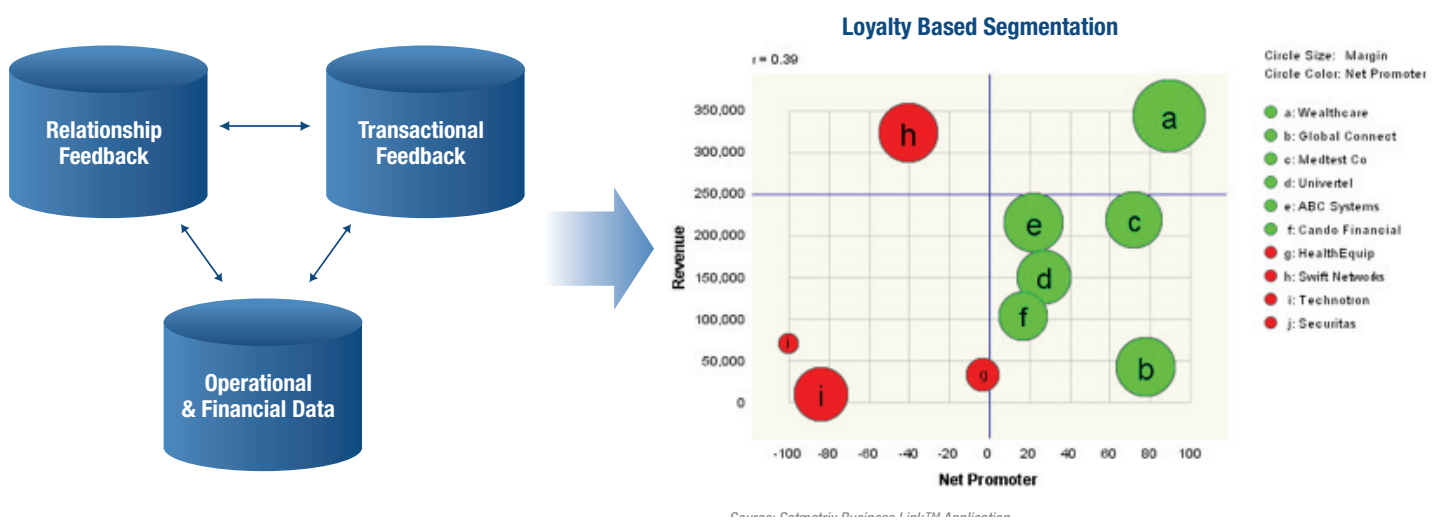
Relationship Feedback

Transactional Feedback

Operational & Financial Data

Loyalty Based Segmentation

r = 0.39

Circle Size: Margin
Circle Color: Net Promoter

a: Wealthcare
b: Global Connect
c: Medtest Co
d: Univertel
e: ABC Systems
f: Cando Financial
g: HealthEquip
h: Swift Networks
i: Technotion
j: Securitas

350,000
300,000
250,000
200,000
150,000
100,000
50,000
0

Revenue

a
h
e
c
d
f
b
i
g
i

-100 -80 -60 -40 -20 0 20 40 60 80 100

Net Promoter

Source: Satmetrix Business LinkTM Application